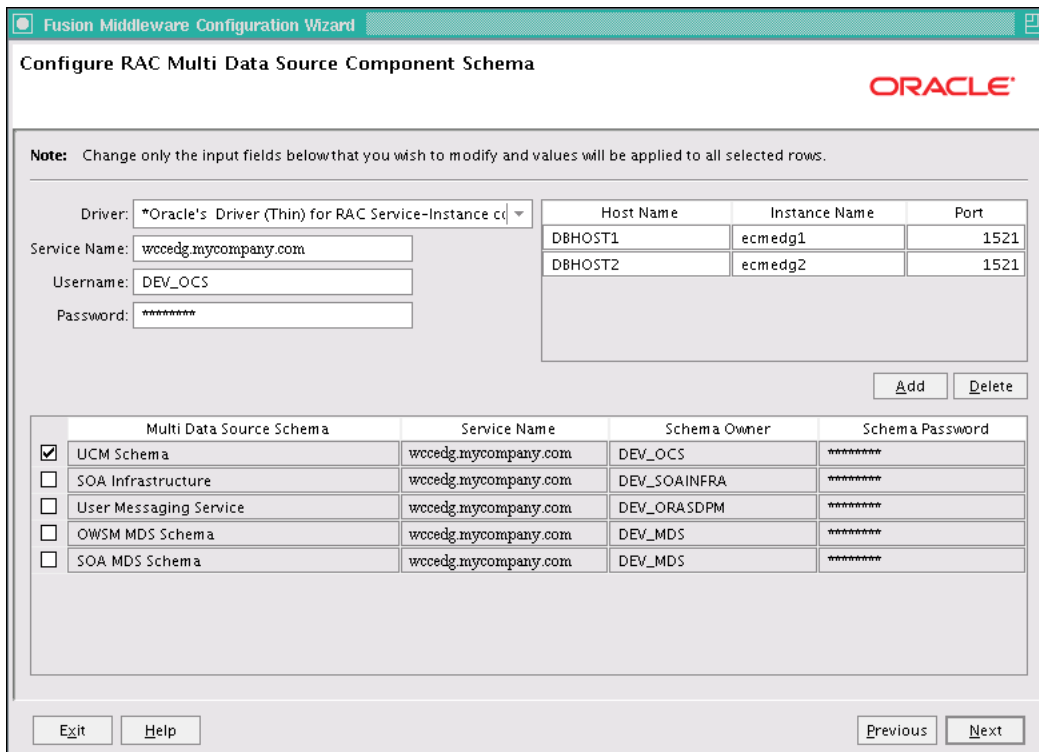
Fusion Middleware Configuration Wizard

Configure RAC Multi Data Source Component Schema

ORACLE

Note: Change only the input fields below that you wish to modify and values will be applied to all selected rows.

Driver: *Oracle's Driver (Thin) for RAC Service-Instance co

Service Name: wccedg.mycompany.com

Username: DEV_OCS

Password: *********

| Host Name | Instance Name | Port |
|---|---|---|
| DBHOST1 | ecmedg1 | 1521 |
| DBHOST2 | ecmedg2 | 1521 |

Add Delete

| | Multi Data Source Schema | Service Name | Schema Owner | Schema Password |
|---|---|---|---|---|
| ☑ | UCM Schema | wccedg.mycompany.com | DEV_OCS | ********* |
| ☐ | SOA Infrastructure | wccedg.mycompany.com | DEV_SOAINFRA | ********* |
| ☐ | User Messaging Service | wccedg.mycompany.com | DEV_ORASDPM | ********* |
| ☐ | OWSM MDS Schema | wccedg.mycompany.com | DEV_MDS | ********* |
| ☐ | SOA MDS Schema | wccedg.mycompany.com | DEV_MDS | ********* |

Exit Help Previous Next